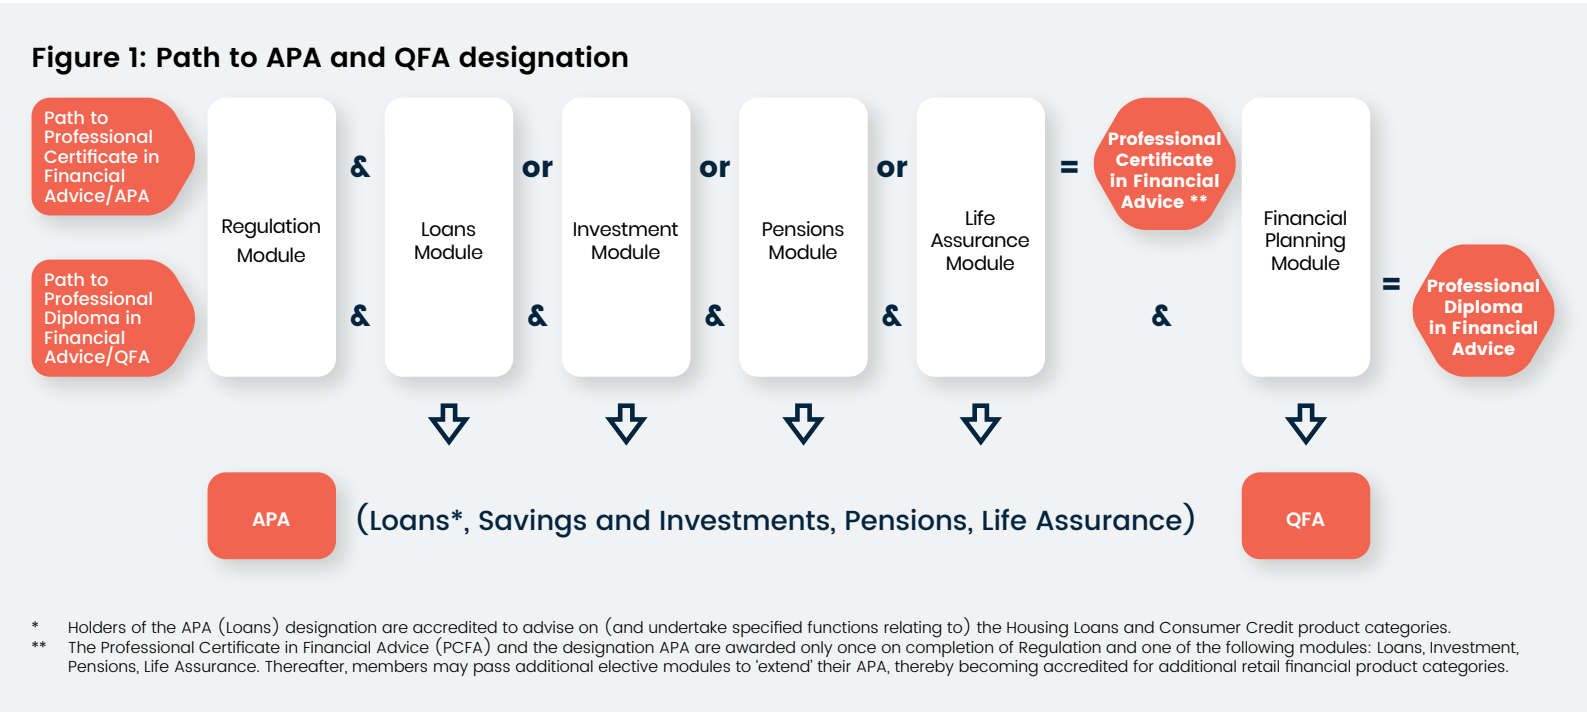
Figure 1: Path to APA and QFA designation

Path to Professional Certificate in Financial Advice/APA

Path to Professional Diploma in Financial Advice/QFA

Regulation Module

&

&

Loans Module

or

&

Investment Module

or

&

Pensions Module

or

&

Life Assurance Module

=

Professional Certificate in Financial Advice **

&

Financial Planning Module

=

Professional Diploma in Financial Advice

APA

(Loans*, Savings and Investments, Pensions, Life Assurance)

QFA

* Holders of the APA (Loans) designation are accredited to advise on (and undertake specified functions relating to) the Housing Loans and Consumer Credit product categories.

** The Professional Certificate in Financial Advice (PCFA) and the designation APA are awarded only once on completion of Regulation and one of the following modules: Loans, Investment, Pensions, Life Assurance. Thereafter, members may pass additional elective modules to 'extend' their APA, thereby becoming accredited for additional retail financial product categories.